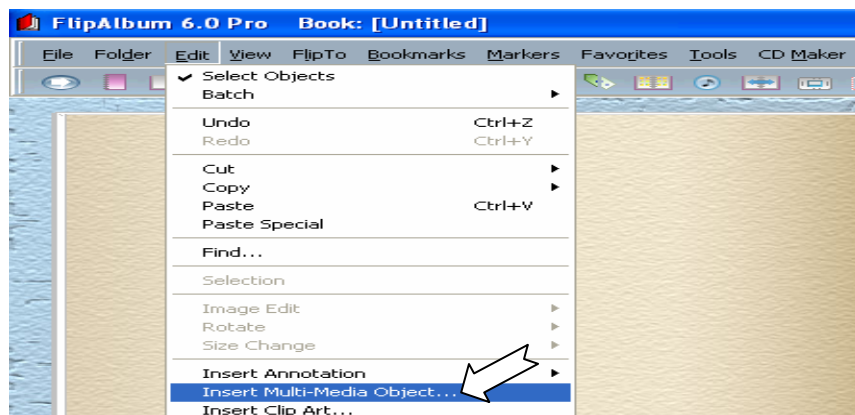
FlipAlbum 6.0 Pro Book: [Untitled]

File Folder Edit View FlipTo Bookmarks Markers Favorites Tools CD Maker

Select Objects
Batch

Undo Ctrl+Z
Redo Ctrl+Y

Cut
Copy
Paste Ctrl+V
Paste Special

Find...

Selection

Image Edit
Rotate
Size Change

Insert Annotation
Insert Multi-Media Object...
Insert Clip Art...